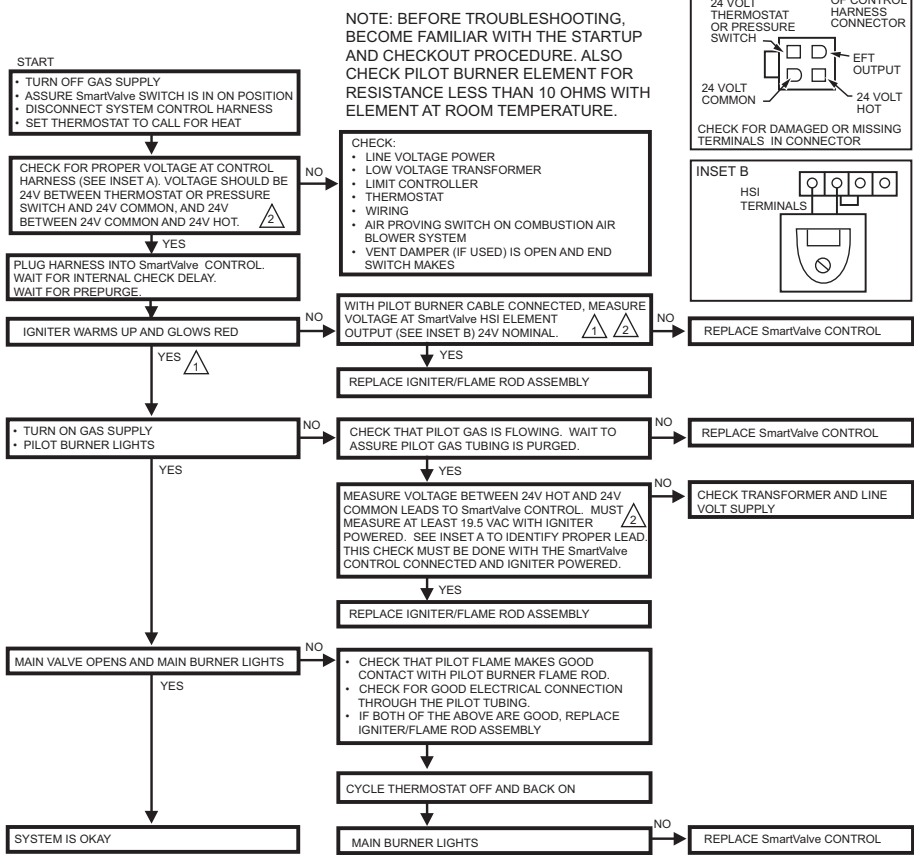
NOTE: BEFORE TROUBLESHOOTING, BECOME FAMILIAR WITH THE STARTUP AND CHECKOUT PROCEDURE. ALSO CHECK PILOT BURNER ELEMENT FOR RESISTANCE LESS THAN 10 OHMS WITH ELEMENT AT ROOM TEMPERATURE.

24 VOLT THERMOSTAT OR PRESSURE SWITCH

OF CONTROL HARNESS CONNECTOR

EFT OUTPUT

24 VOLT COMMON

24 VOLT HOT

CHECK FOR DAMAGED OR MISSING TERMINALS IN CONNECTOR

INSET B

HSI TERMINALS

START

• TURN OFF GAS SUPPLY
• ASSURE SmartValve SWITCH IS IN ON POSITION
• DISCONNECT SYSTEM CONTROL HARNESS
• SET THERMOSTAT TO CALL FOR HEAT

CHECK FOR PROPER VOLTAGE AT CONTROL HARNESS (SEE INSET A). VOLTAGE SHOULD BE 24V BETWEEN THERMOSTAT OR PRESSURE SWITCH AND 24V COMMON, AND 24V BETWEEN 24V COMMON AND 24V HOT. 2

NO

CHECK:
• LINE VOLTAGE POWER
• LOW VOLTAGE TRANSFORMER
• LIMIT CONTROLLER
• THERMOSTAT
• WIRING
• AIR PROVING SWITCH ON COMBUSTION AIR BLOWER SYSTEM
• VENT DAMPER (IF USED) IS OPEN AND END SWITCH MAKES

YES

PLUG HARNESS INTO SmartValve CONTROL. WAIT FOR INTERNAL CHECK DELAY. WAIT FOR PREPURGE.

IGNITER WARMS UP AND GLOWS RED

NO

WITH PILOT BURNER CABLE CONNECTED, MEASURE VOLTAGE AT SmartValve HSI ELEMENT OUTPUT (SEE INSET B) 24V NOMINAL. 1 2

NO

REPLACE SmartValve CONTROL

YES 1

YES

REPLACE IGNITER/FLAME ROD ASSEMBLY

• TURN ON GAS SUPPLY
• PILOT BURNER LIGHTS

NO

CHECK THAT PILOT GAS IS FLOWING. WAIT TO ASSURE PILOT GAS TUBING IS PURGED.

NO

REPLACE SmartValve CONTROL

YES

YES

MEASURE VOLTAGE BETWEEN 24V HOT AND 24V COMMON LEADS TO SmartValve CONTROL. MUST MEASURE AT LEAST 19.5 VAC WITH IGNITER POWERED. SEE INSET A TO IDENTIFY PROPER LEAD. THIS CHECK MUST BE DONE WITH THE SmartValve CONTROL CONNECTED AND IGNITER POWERED. 2

NO

CHECK TRANSFORMER AND LINE VOLT SUPPLY

YES

REPLACE IGNITER/FLAME ROD ASSEMBLY

MAIN VALVE OPENS AND MAIN BURNER LIGHTS

NO

• CHECK THAT PILOT FLAME MAKES GOOD CONTACT WITH PILOT BURNER FLAME ROD.
• CHECK FOR GOOD ELECTRICAL CONNECTION THROUGH THE PILOT TUBING.
• IF BOTH OF THE ABOVE ARE GOOD, REPLACE IGNITER/FLAME ROD ASSEMBLY

YES

CYCLE THERMOSTAT OFF AND BACK ON

SYSTEM IS OKAY

MAIN BURNER LIGHTS

NO

REPLACE SmartValve CONTROL